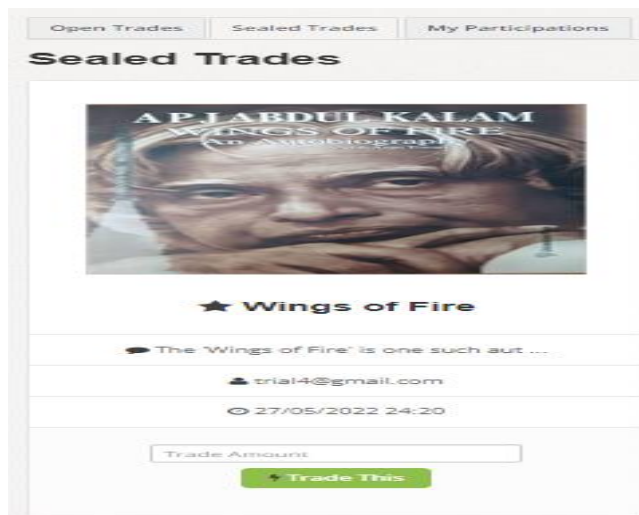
Open Trades | Sealed Trades | My Participations

Sealed Trades

A P J ABDUL KALAM
WINGS OF FIRE
An Autobiography

Wings of Fire

The 'Wings of Fire' is one such aut ...

trial4@gmail.com

27/05/2022 24:20

Trade Amount

Trade This